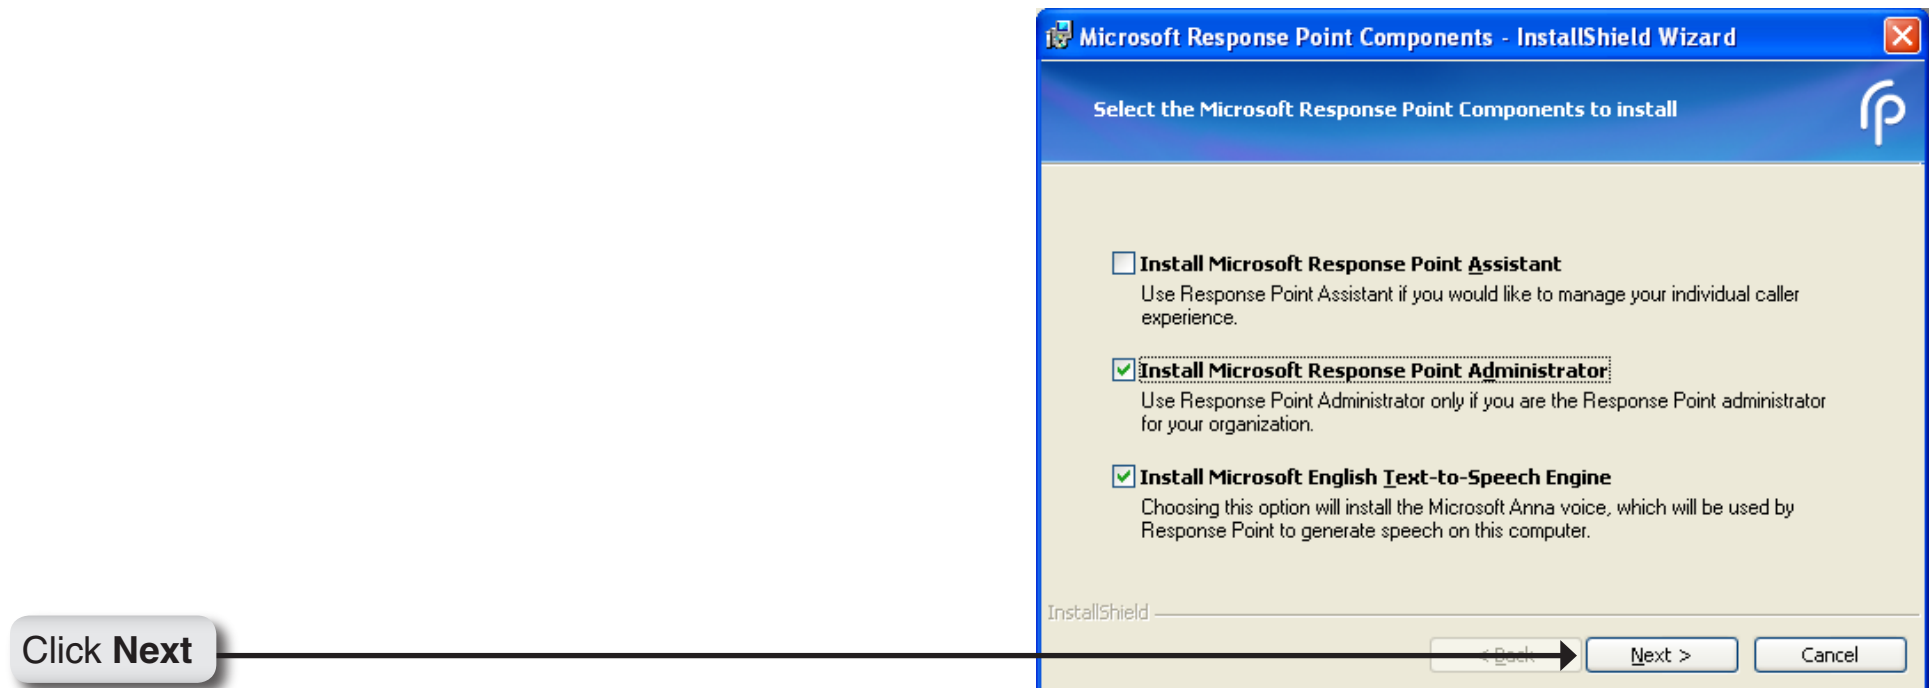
Microsoft Response Point Components - InstallShield Wizard

Select the Microsoft Response Point Components to install

Install Microsoft Response Point Assistant
Use Response Point Assistant if you would like to manage your individual caller experience.

Install Microsoft Response Point Administrator
Use Response Point Administrator only if you are the Response Point administrator for your organization.

Install Microsoft English Text-to-Speech Engine
Choosing this option will install the Microsoft Anna voice, which will be used by Response Point to generate speech on this computer.

InstallShield

< Back

Next >

Cancel

Click **Next**